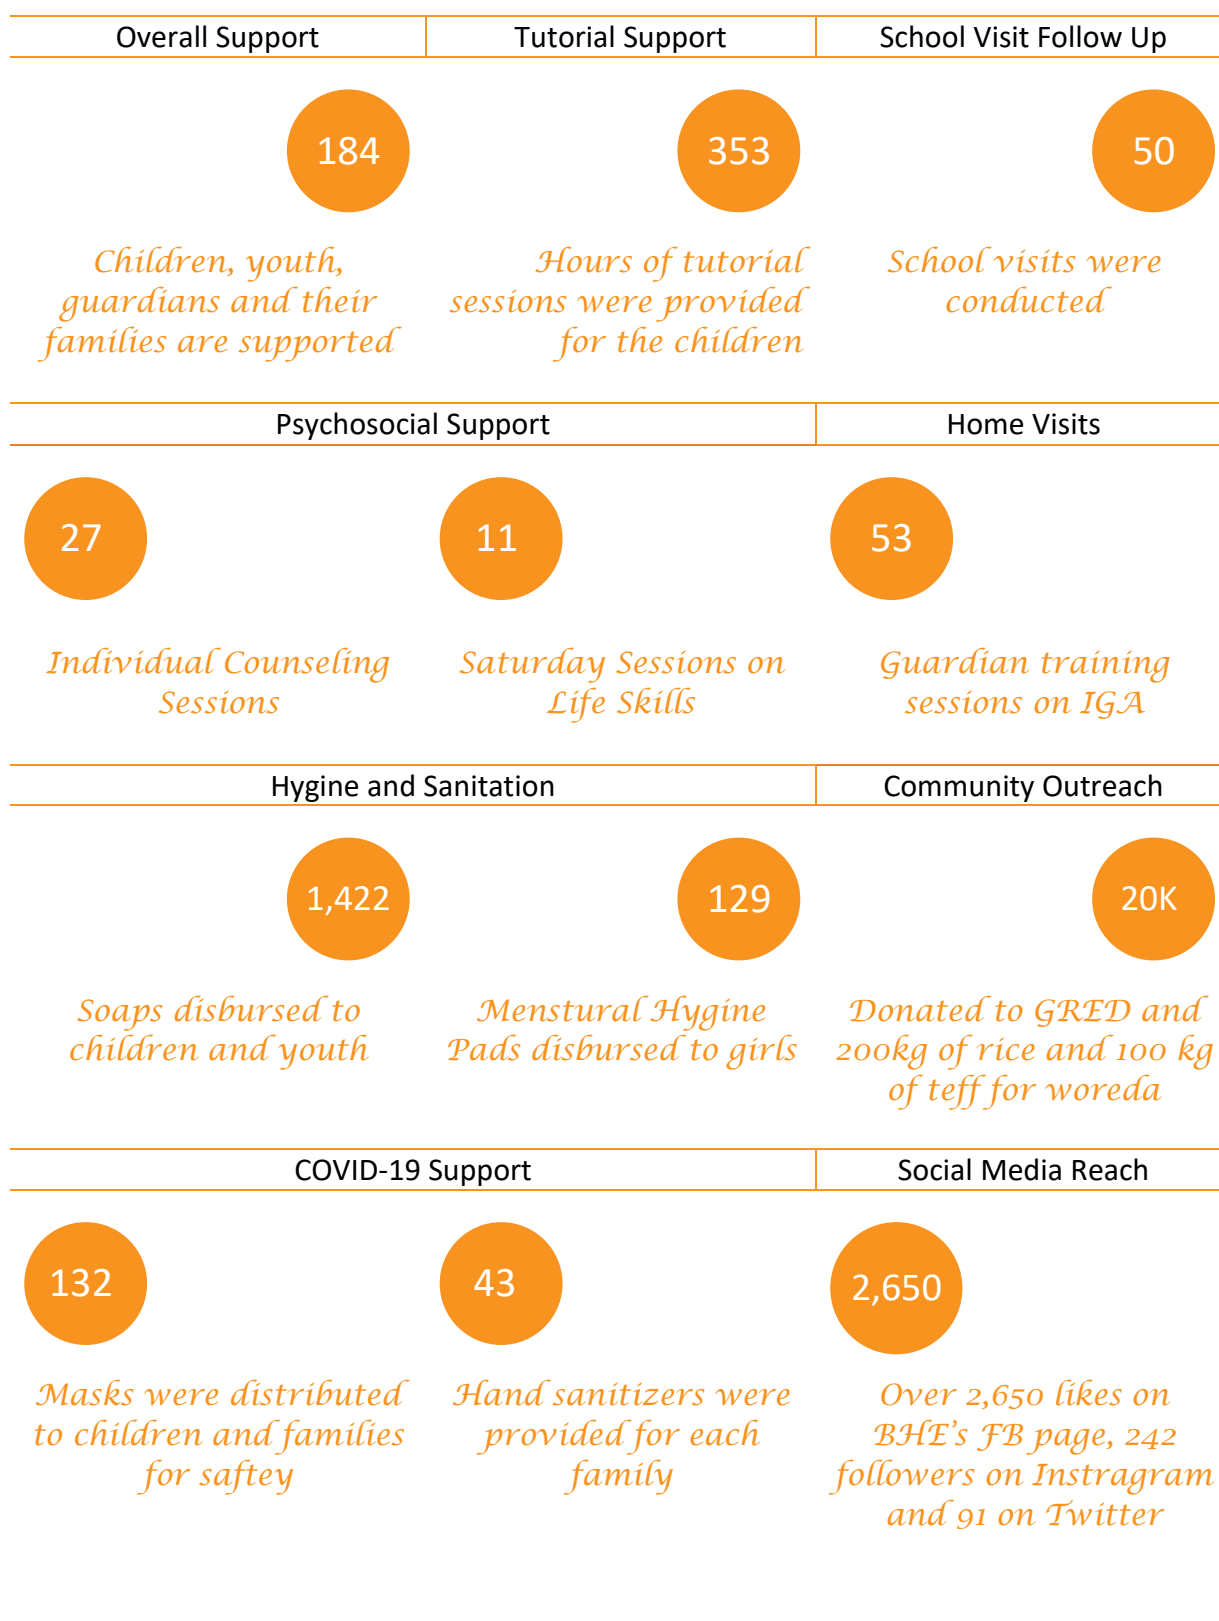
Overall Support

184

Children, youth, guardians and their families are supported

Tutorial Support

353

Hours of tutorial sessions were provided for the children

School Visit Follow Up

50

School visits were conducted

Psychosocial Support

27

Individual Counseling Sessions

11

Saturday Sessions on Life Skills

Home Visits

53

Guardian training sessions on IGA

Hygine and Sanitation

1,422

Soaps disbursed to children and youth

129

Menstural Hygine Pads disbursed to girls

Community Outreach

20K

Donated to GRED and 200kg of rice and 100 kg of teff for woreda

COVID-19 Support

132

Masks were distributed to children and families for saftey

43

Hand sanitizers were provided for each family

Social Media Reach

2,650

Over 2,650 likes on BHE's FB page, 242 followers on Instragram and 91 on Twitter